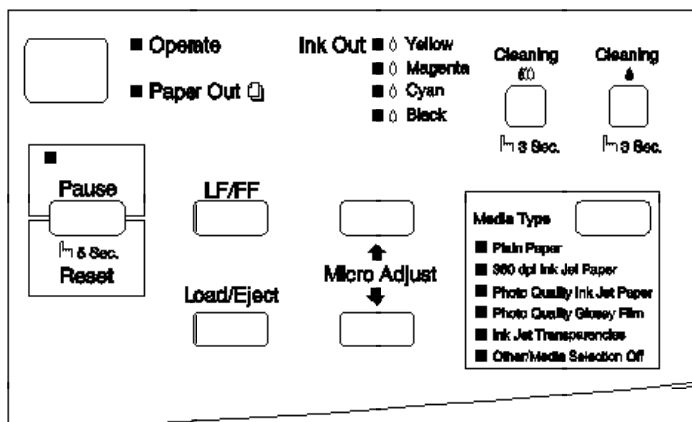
Operate

Paper Out

Ink Out Yellow
Magenta
Cyan
Black

Cleaning

3 Sec.

Cleaning

3 Sec.

Pause

5 Sec.

Reset

LF/FF

Micro Adjust

Load/Eject

Media Type

Plain Paper
360 dpi Ink Jet Paper
Photo Quality Ink Jet Paper
Photo Quality Glossy Film
Ink Jet Transparencies
Other/Media Selection Off